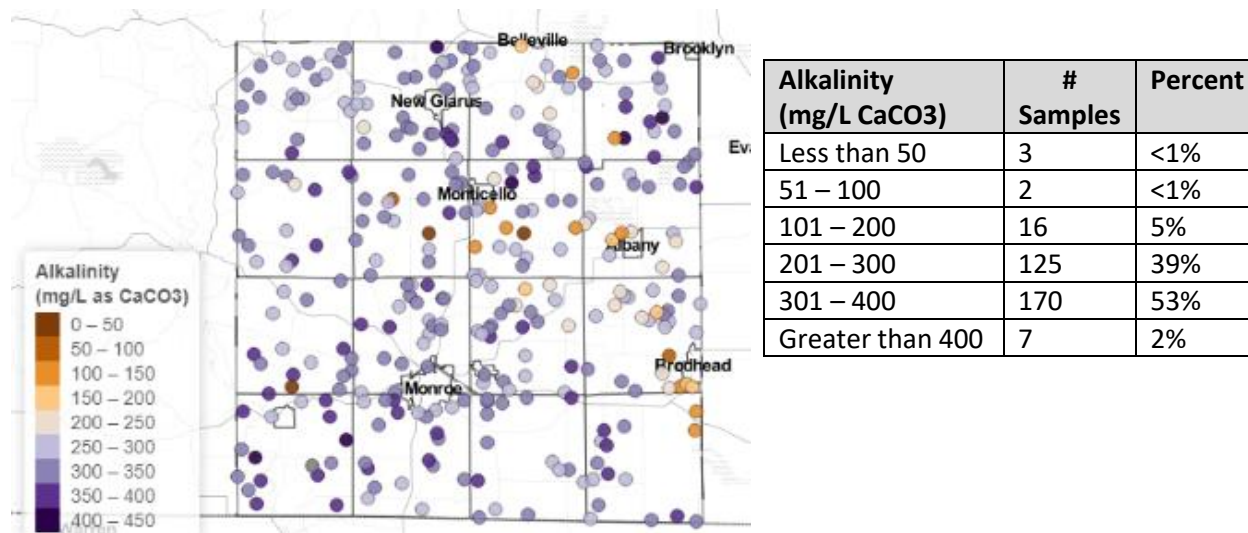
Belleville
Brooklyn
New Glarus
Ev
Monticello
Albany
Brodhead
Monroe

Alkalinity (mg/L as CaCO3)
0 – 50
50 – 100
100 – 150
150 – 200
200 – 250
250 – 300
300 – 350
350 – 400
400 – 450

| Alkalinity (mg/L CaCO3) | # Samples | Percent |
|---|---|---|
| Less than 50 | 3 | <1% |
| 51 – 100 | 2 | <1% |
| 101 – 200 | 16 | 5% |
| 201 – 300 | 125 | 39% |
| 301 – 400 | 170 | 53% |
| Greater than 400 | 7 | 2% |